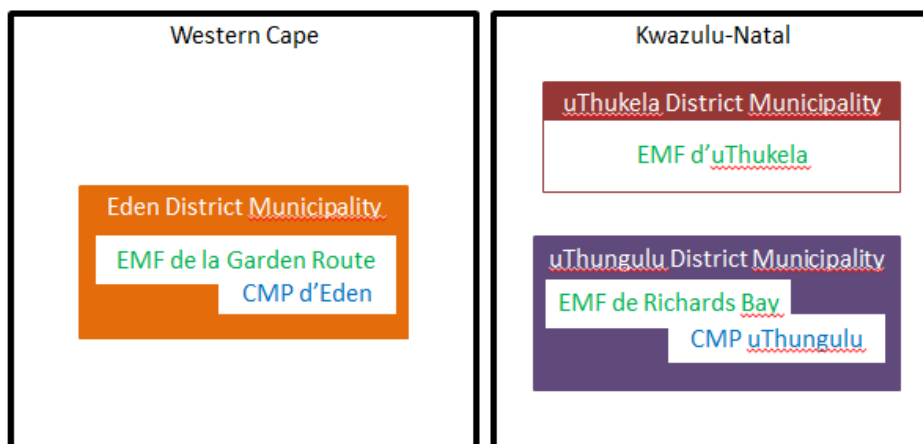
Western Cape

Eden District Municipality

EMF de la Garden Route

CMP d'Eden

Kwazulu-Natal

uThukela District Municipality

EMF d'uThukela

uThungulu District Municipality

EMF de Richards Bay

CMP uThungulu